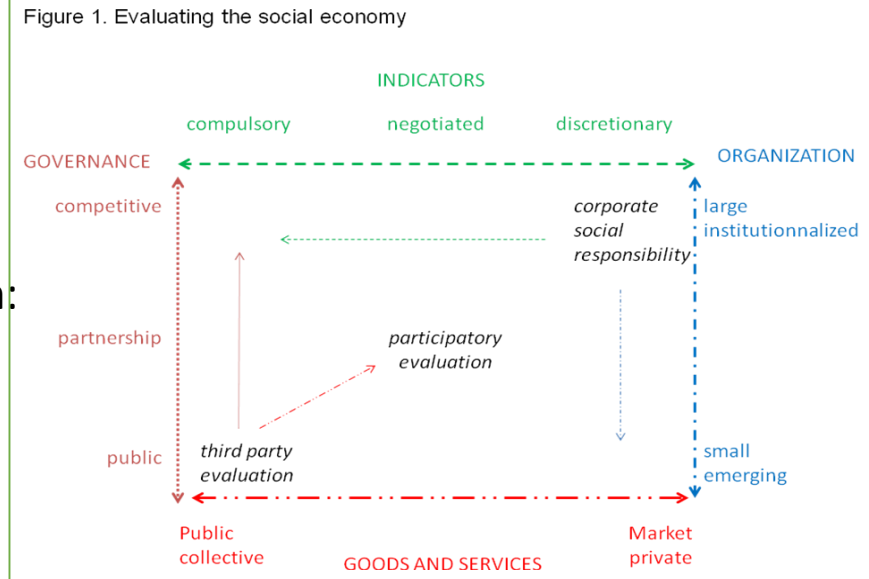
Figure 1. Evaluating the social economy

INDICATORS

compulsory negotiated discretionary

GOVERNANCE

ORGANIZATION

competitive

partnership

public

corporate social responsibility

large institutionnalized

participatory evaluation

third party evaluation

small emerging

Public collective

GOODS AND SERVICES

Market private